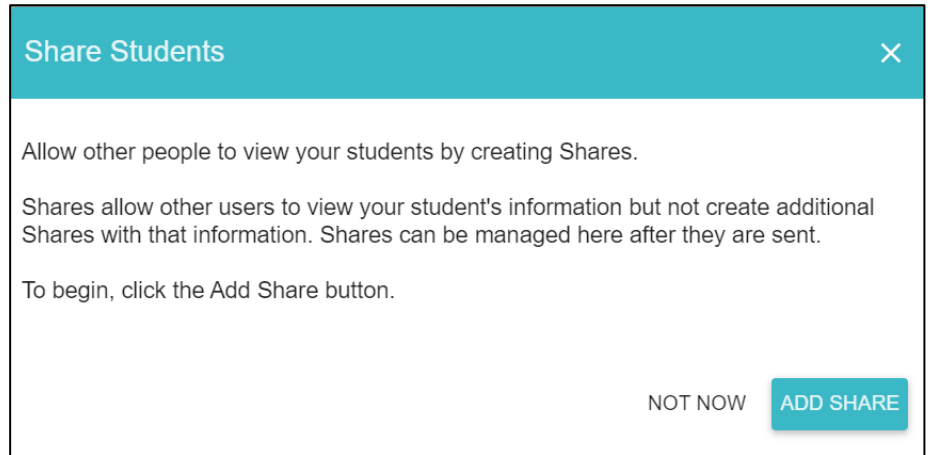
Share Students

×

Allow other people to view your students by creating Shares.

Shares allow other users to view your student's information but not create additional Shares with that information. Shares can be managed here after they are sent.

To begin, click the Add Share button.

NOT NOW ADD SHARE